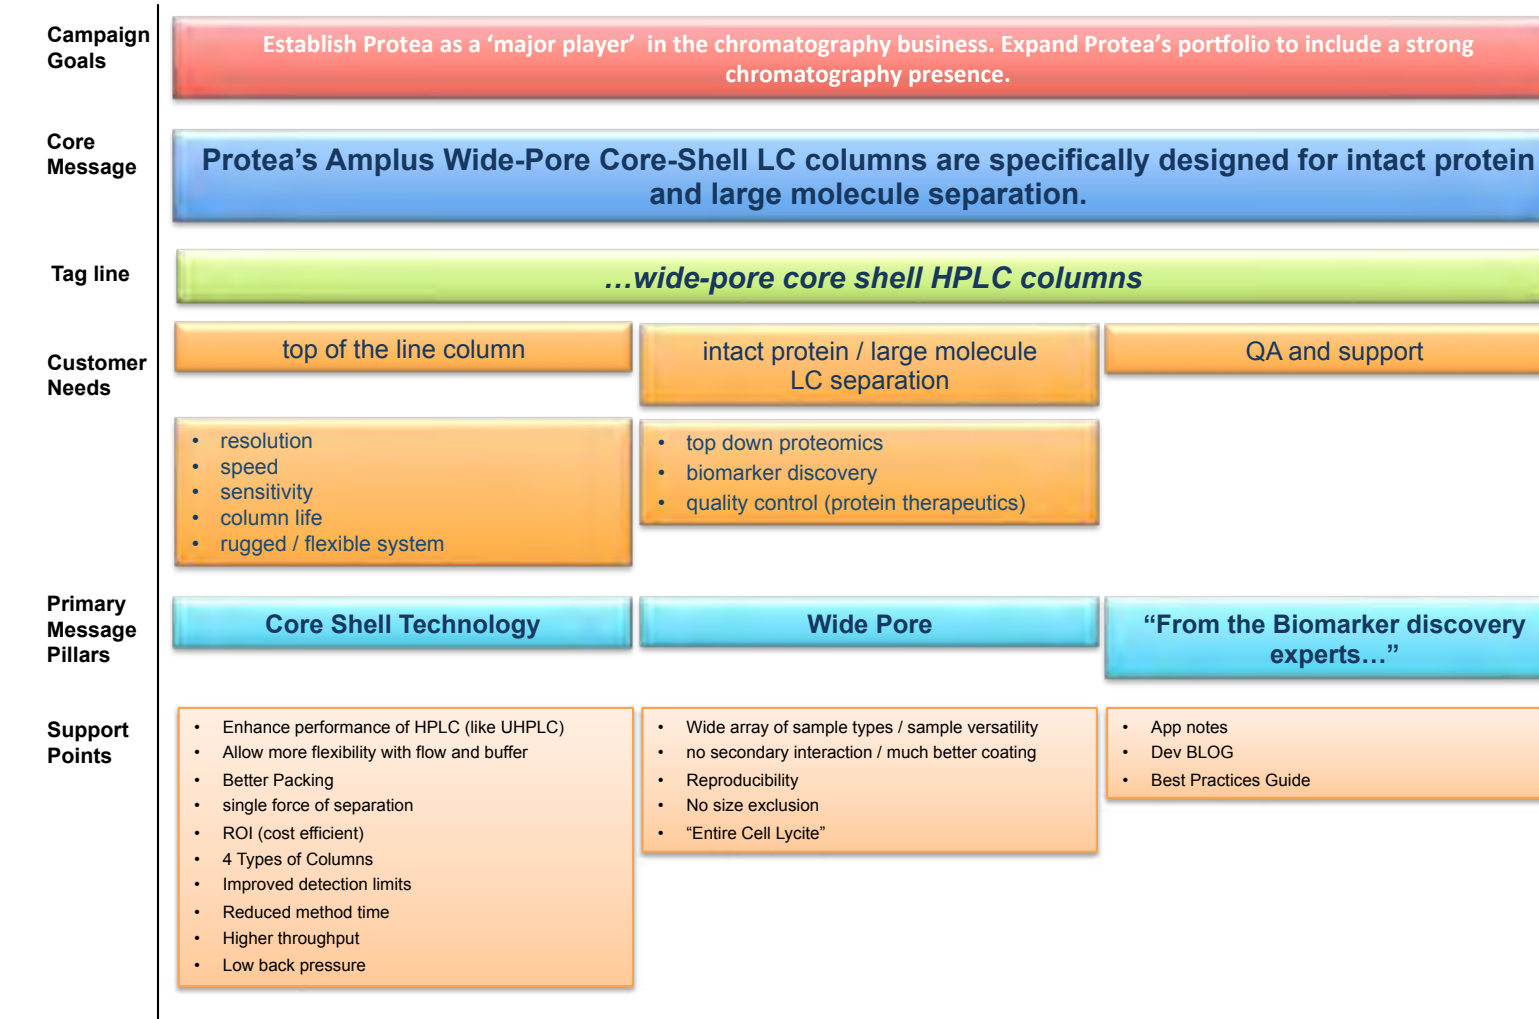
Campaign Goals

Establish Protea as a ‘major player’ in the chromatography business. Expand Protea’s portfolio to include a strong chromatography presence.

Core Message

Protea’s Amplus Wide-Pore Core-Shell LC columns are specifically designed for intact protein and large molecule separation.

Tag line

…wide-pore core shell HPLC columns

Customer Needs

top of the line column

intact protein / large molecule LC separation

QA and support

- resolution
- speed
- sensitivity
- column life
- rugged / flexible system

- top down proteomics
- biomarker discovery
- quality control (protein therapeutics)

Primary Message Pillars

Core Shell Technology

Wide Pore

“From the Biomarker discovery experts…”

Support Points

- Enhance performance of HPLC (like UHPLC)
- Allow more flexibility with flow and buffer
- Better Packing
- single force of separation
- ROI (cost efficient)
- 4 Types of Columns
- Improved detection limits
- Reduced method time
- Higher throughput
- Low back pressure

- Wide array of sample types / sample versatility
- no secondary interaction / much better coating
- Reproducibility
- No size exclusion
- “Entire Cell Lycite”

- App notes
- Dev BLOG
- Best Practices Guide